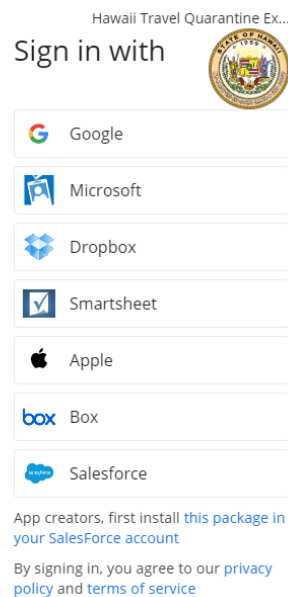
Hawaii Travel Quarantine Ex...

Sign in with

STATE OF HAWAII 1959

Google

Microsoft

Dropbox

Smartsheet

Apple

box Box

salesforce Salesforce

App creators, first install this package in your SalesForce account

By signing in, you agree to our privacy policy and terms of service